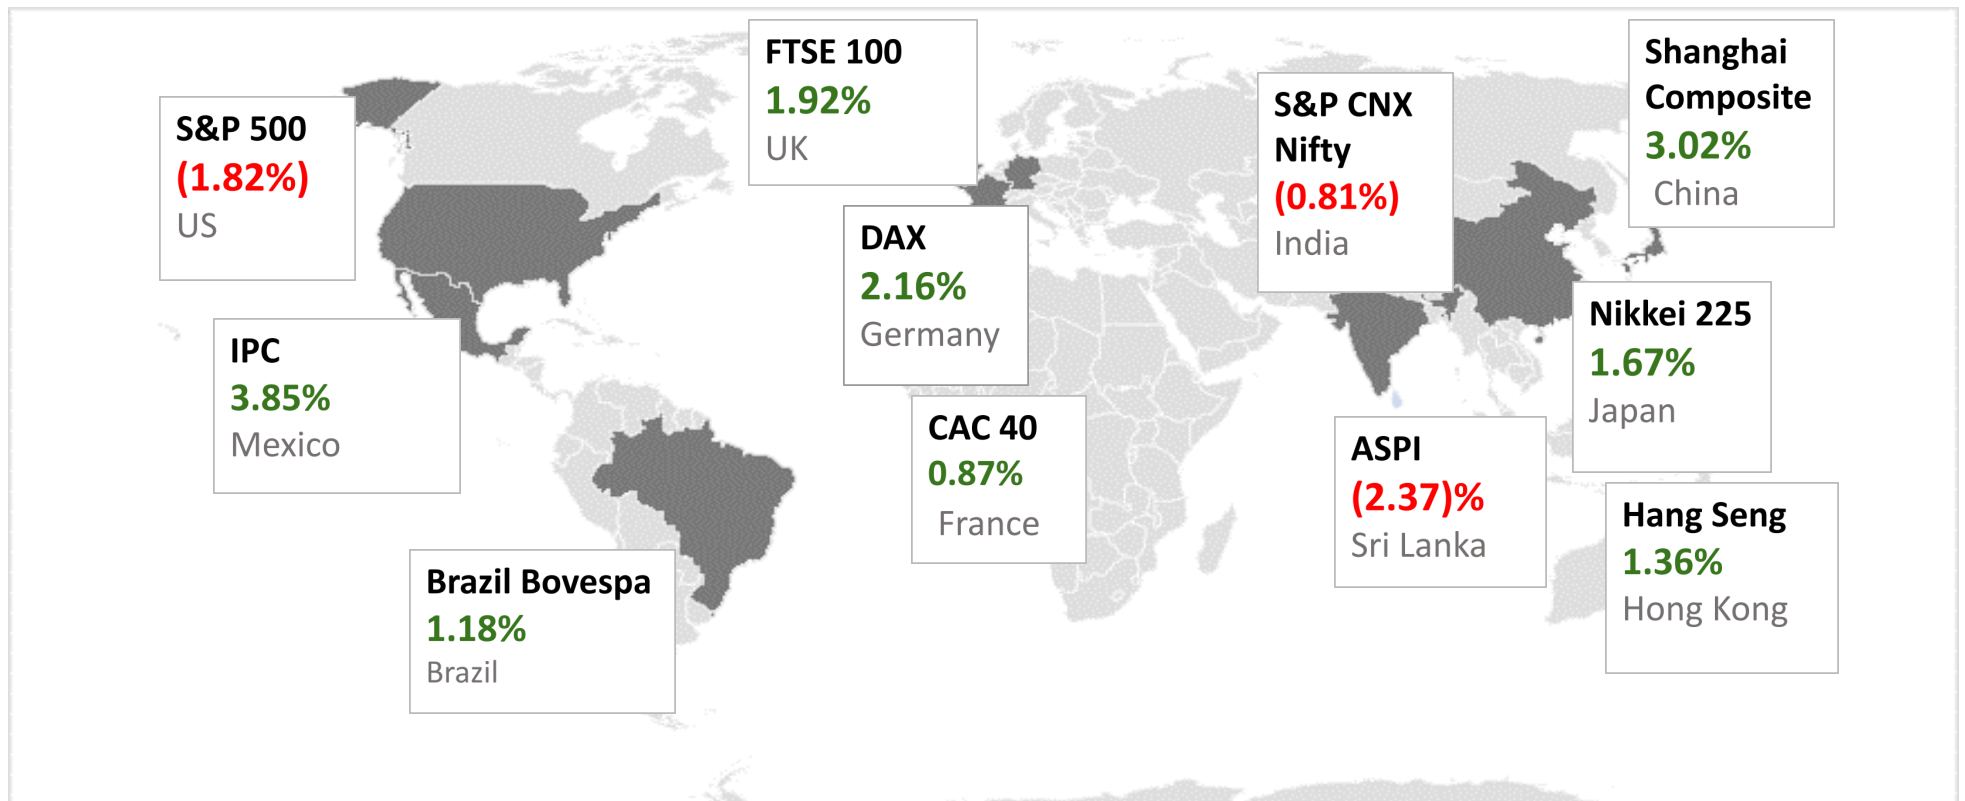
S&P 500
(1.82%)
US

FTSE 100
1.92%
UK

S&P CNX Nifty
(0.81%)
India

Shanghai Composite
3.02%
China

DAX
2.16%
Germany

IPC
3.85%
Mexico

Nikkei 225
1.67%
Japan

CAC 40
0.87%
France

ASPI
(2.37)%
Sri Lanka

Hang Seng
1.36%
Hong Kong

Brazil Bovespa
1.18%
Brazil